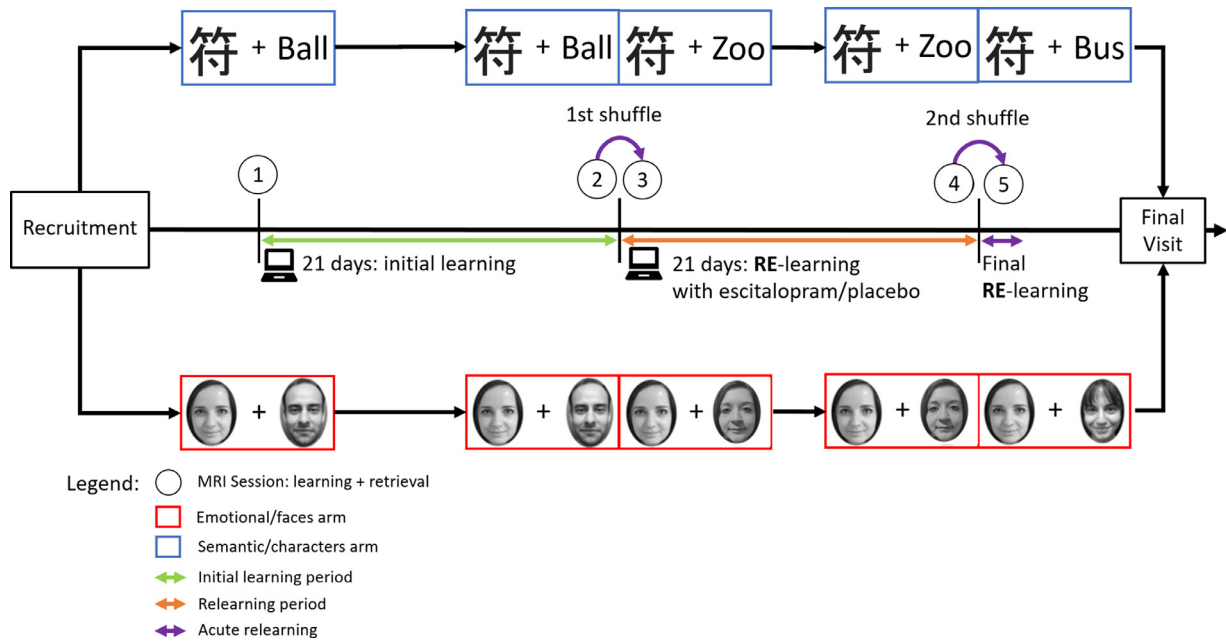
符 + Ball

符 + Ball 符 + Zoo

符 + Zoo 符 + Bus

1st shuffle

2nd shuffle

1

2 3

4 5

Recruitment

Final Visit

21 days: initial learning

21 days: **RE**-learning with escitalopram/placebo

Final **RE**-learning

+

+ +

+ +

Legend: MRI Session: learning + retrieval

Emotional/faces arm

Semantic/characters arm

Initial learning period

Relearning period

Acute relearning